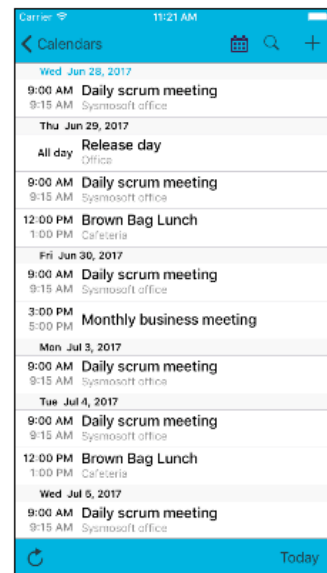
Carrier 11:21 AM

Calendars

Wed Jun 28, 2017

9:00 AM 9:15 AM Daily scrum meeting Sysmosoft office

Thu Jun 29, 2017

All day Release day Office

9:00 AM 9:15 AM Daily scrum meeting Sysmosoft office

12:00 PM 1:00 PM Brown Bag Lunch Cafeteria

Fri Jun 30, 2017

9:00 AM 9:15 AM Daily scrum meeting Sysmosoft office

3:00 PM 5:00 PM Monthly business meeting

Mon Jul 3, 2017

9:00 AM 9:15 AM Daily scrum meeting Sysmosoft office

Tue Jul 4, 2017

9:00 AM 9:15 AM Daily scrum meeting Sysmosoft office

12:00 PM 1:00 PM Brown Bag Lunch Cafeteria

Wed Jul 5, 2017

9:00 AM 9:15 AM Daily scrum meeting Sysmosoft office

Today